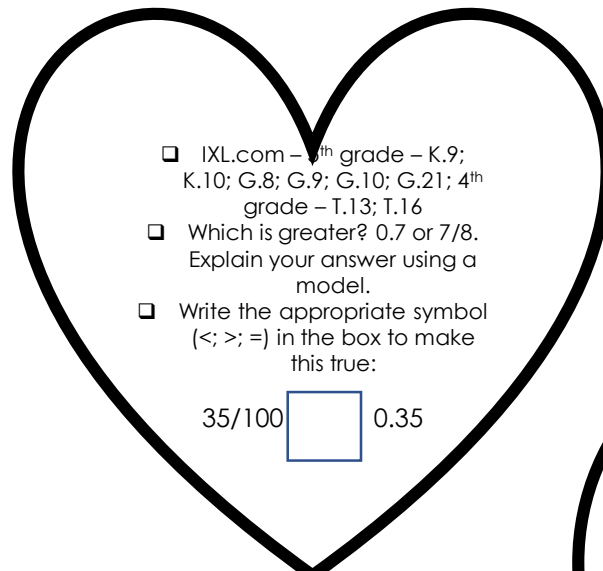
❑ IXL.com – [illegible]th grade – K.9; K.10; G.8; G.9; G.10; G.21; 4th grade – T.13; T.16

❑ Which is greater? 0.7 or 7/8. Explain your answer using a model.

❑ Write the appropriate symbol (<; >; =) in the box to make this true:

35/100 ☐ 0.35